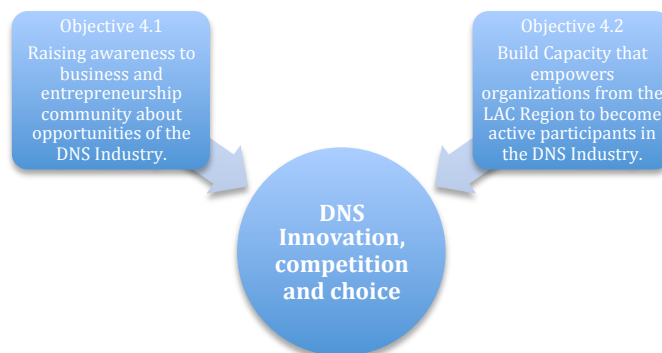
Objective 4.1

Raising awareness to business and entrepreneurship community about opportunities of the DNS Industry.

Objective 4.2

Build Capacity that empowers organizations from the LAC Region to become active participants in the DNS Industry.

DNS Innovation, competition and choice